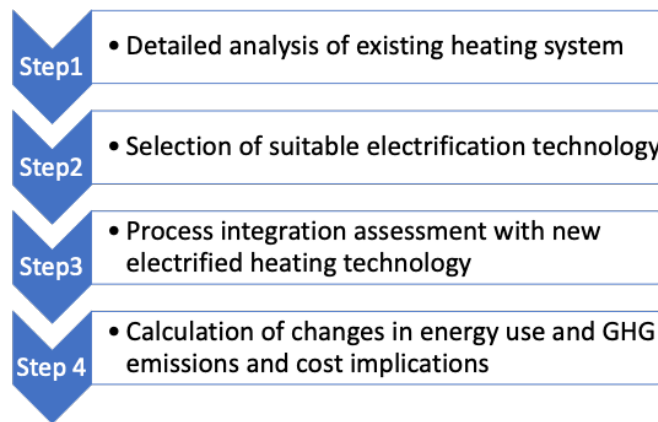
Step1
• Detailed analysis of existing heating system

Step2
• Selection of suitable electrification technology

Step3
• Process integration assessment with new electrified heating technology

Step 4
• Calculation of changes in energy use and GHG emissions and cost implications